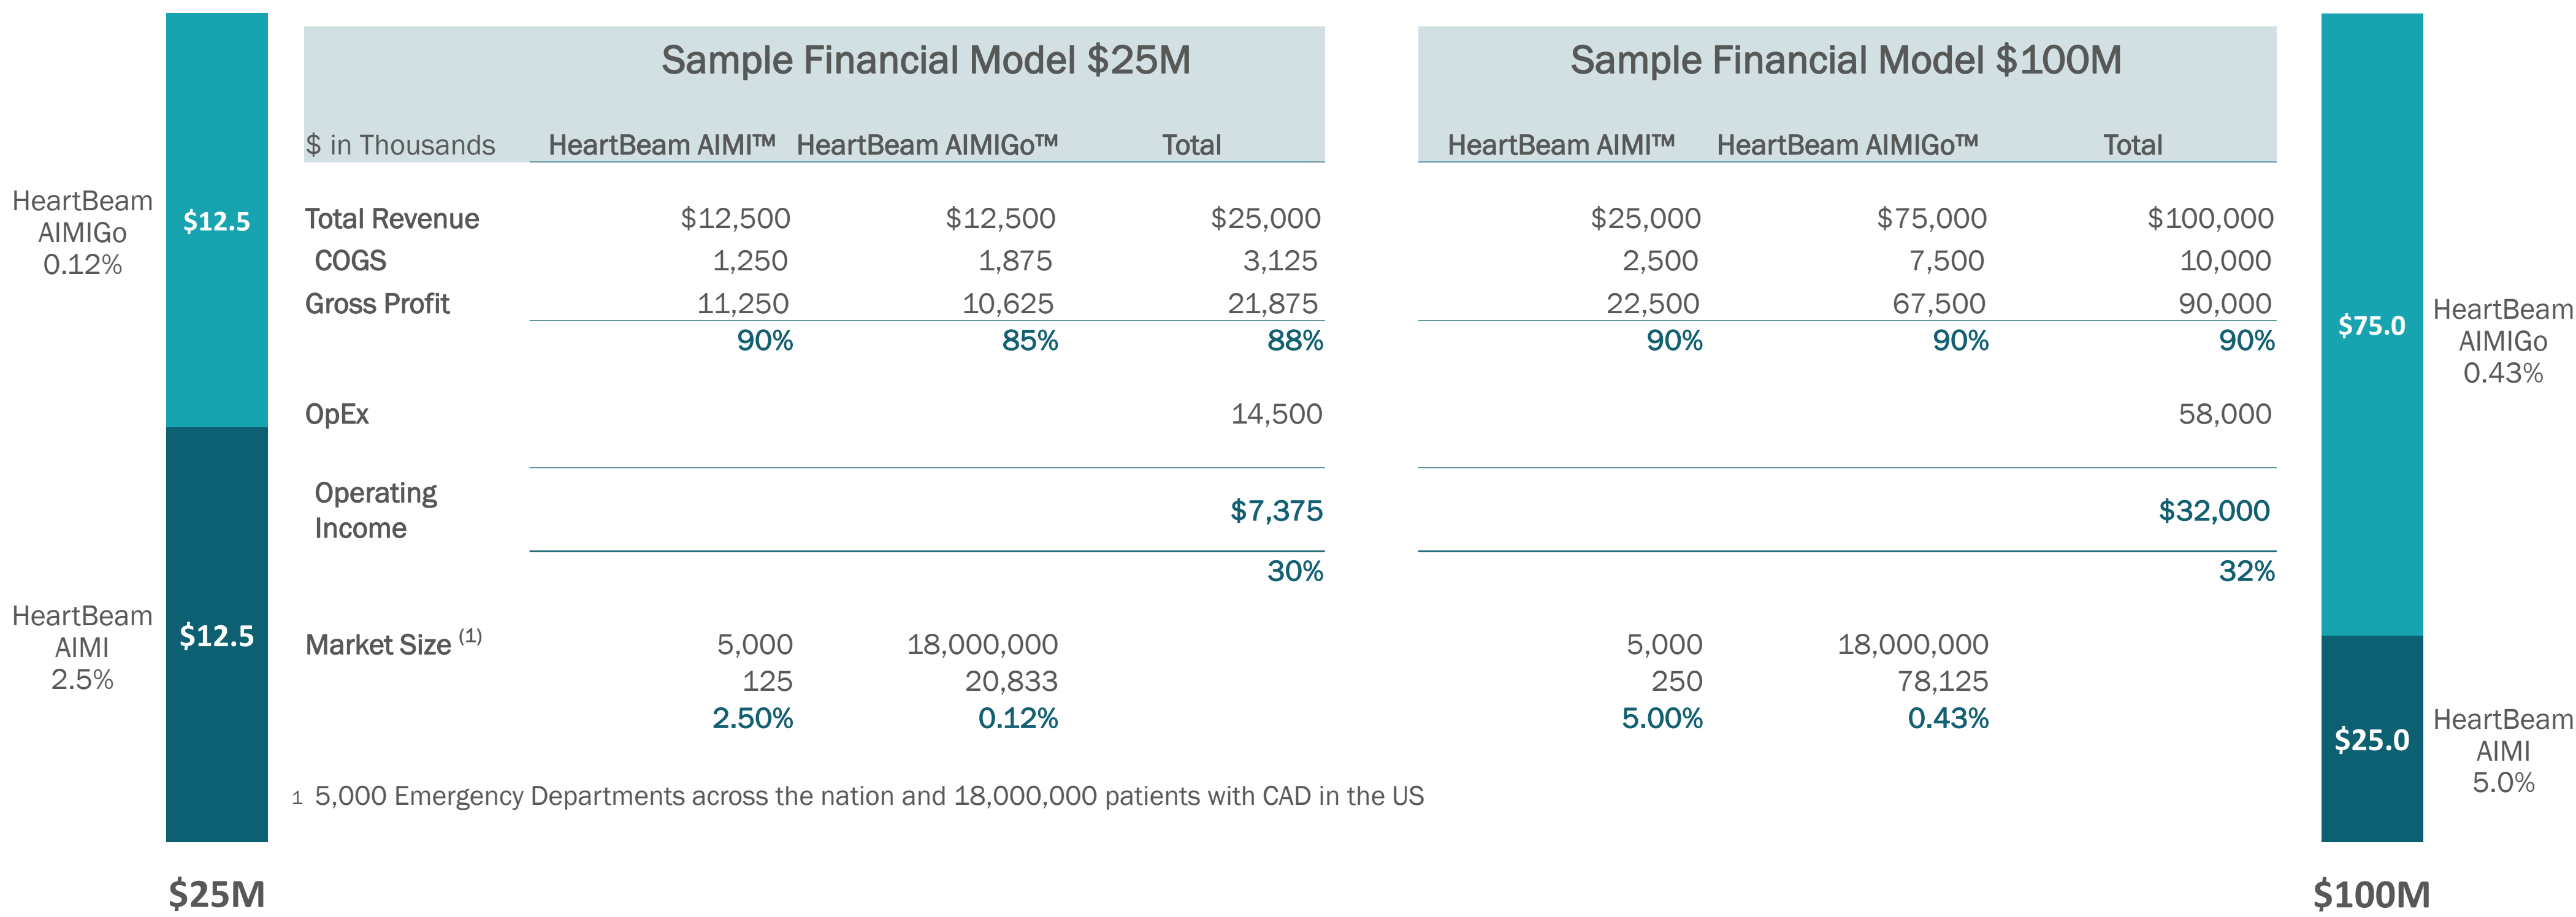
HeartBeam AIMIGo 0.12%

$12.5

HeartBeam AIMI 2.5%

$12.5

$25M

Sample Financial Model $25M

| $ in Thousands | HeartBeam AIMI™ | HeartBeam AIMIGo™ | Total |
|---|---|---|---|
| Total Revenue | $12,500 | $12,500 | $25,000 |
| COGS | 1,250 | 1,875 | 3,125 |
| Gross Profit | 11,250 | 10,625 | 21,875 |
| | 90% | 85% | 88% |
| OpEx | | | 14,500 |
| Operating Income | | | $7,375 |
| | | | 30% |
| Market Size $^{(1)}$ | 5,000 | 18,000,000 | |
| | 125 | 20,833 | |
| | 2.50% | 0.12% | |

Sample Financial Model $100M

| HeartBeam AIMI™ | HeartBeam AIMIGo™ | Total |
|---|---|---|
| $25,000 | $75,000 | $100,000 |
| 2,500 | 7,500 | 10,000 |
| 22,500 | 67,500 | 90,000 |
| 90% | 90% | 90% |
| | | 58,000 |
| | | $32,000 |
| | | 32% |
| 5,000 | 18,000,000 | |
| 250 | 78,125 | |
| 5.00% | 0.43% | |

1 5,000 Emergency Departments across the nation and 18,000,000 patients with CAD in the US

$75.0

HeartBeam AIMIGo 0.43%

$25.0

HeartBeam AIMI 5.0%

$100M